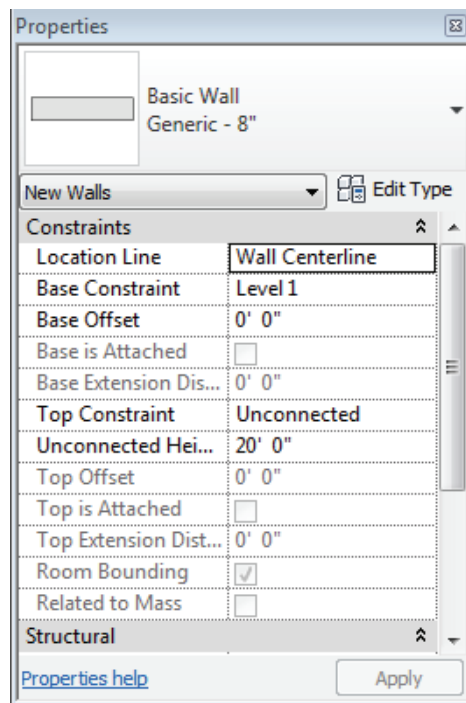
Properties

Basic Wall
Generic - 8"

New Walls

Edit Type

Constraints

| | |
|---|---|
| Location Line | Wall Centerline |
| Base Constraint | Level 1 |
| Base Offset | 0' 0" |
| Base is Attached | |
| Base Extension Dis... | 0' 0" |
| Top Constraint | Unconnected |
| Unconnected Hei... | 20' 0" |
| Top Offset | 0' 0" |
| Top is Attached | |
| Top Extension Dist... | 0' 0" |
| Room Bounding | |
| Related to Mass | |

Structural

Properties help

Apply